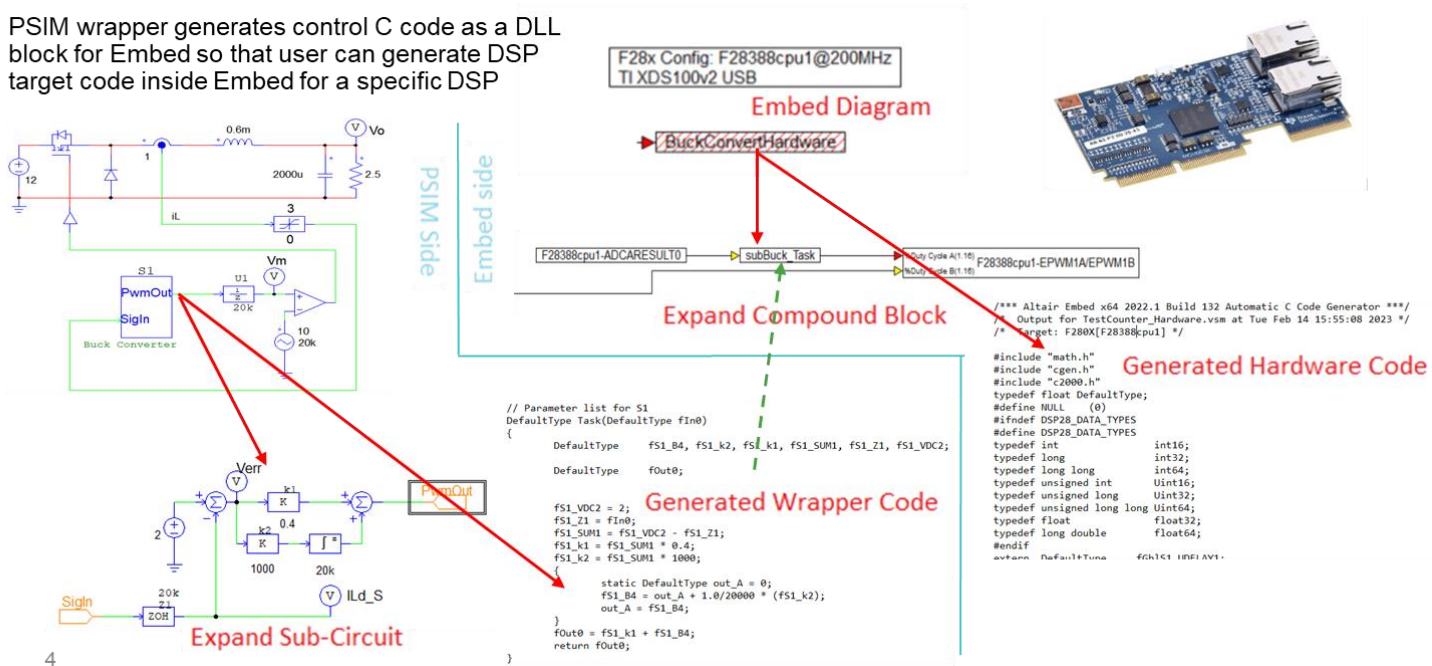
PSIM wrapper generates control C code as a DLL block for Embed so that user can generate DSP target code inside Embed for a specific DSP

F28x Config: F28388cpu1@200MHz
TI XDS100v2 USB

Embed Diagram

BuckConvertHardware

PSIM Side

Embed side

0.6m
Vo
12
1
2000u
2.5
iL
3
0
S1
U1
Vm
PwmOut
$\frac{1}{k}$
20k
SigIn
10
20k
Buck Converter

F28388cpu1-ADCARESULT0
subBuck_Task
Duty Cycle A(1.16)
%Duty Cycle B(1.16)
F28388cpu1-EPWM1A/EPWM1B

Expand Compound Block

/*** Altair Embed x64 2022.1 Build 132 Automatic C Code Generator ***/
/* Output for TestCounter_Hardware.vsm at Tue Feb 14 15:55:08 2023 */
/* Target: F280X[F28388cpu1] */

Generated Hardware Code

#include "math.h"
#include "cgen.h"
#include "c2000.h"
typedef float DefaultType;
#define NULL (0)
#ifndef DSP28_DATA_TYPES
#define DSP28_DATA_TYPES
typedef int int16;
typedef long int32;
typedef long long int64;
typedef unsigned int Uint16;
typedef unsigned long Uint32;
typedef unsigned long long Uint64;
typedef float float32;
typedef long double float64;
#endif
extern DefaultType fGblS1_UDELAY1;

// Parameter list for S1
DefaultType Task(DefaultType fIn0)
{
DefaultType fS1_B4, fS1_k2, fS1_k1, fS1_SUM1, fS1_Z1, fS1_VDC2;

DefaultType fOut0;

Generated Wrapper Code

fS1_VDC2 = 2;
fS1_Z1 = fIn0;
fS1_SUM1 = fS1_VDC2 - fS1_Z1;
fS1_k1 = fS1_SUM1 * 0.4;
fS1_k2 = fS1_SUM1 * 1000;
{
static DefaultType out_A = 0;
fS1_B4 = out_A + 1.0/20000 * (fS1_k2);
out_A = fS1_B4;
}
fOut0 = fS1_k1 + fS1_B4;
return fOut0;
}

Verr
k1
K
0.4
PwmOut
2
k2
K
1000
20k
20k
Z1
SigIn
ZOH
ILd_S

Expand Sub-Circuit

4